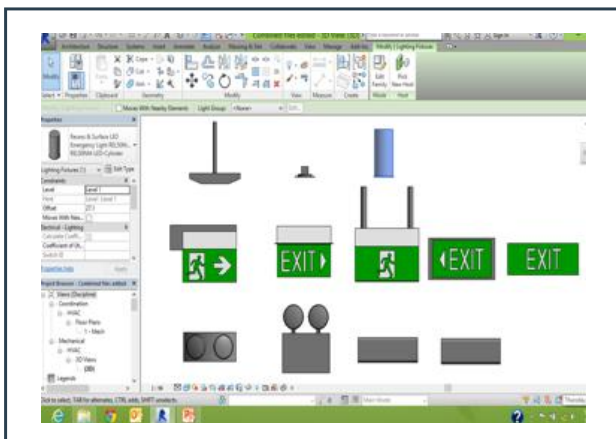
Combined Files Added - 3D View: {3D}

Architecture Structure Systems Insert Annotate Analyze Massing & Site Collaborate View Manage Add-Ins Modify | Lighting Fixtures

Modify

Select Properties Clipboard Geometry Modify View Measure Create Mode Host

Edit Family

Pick New Host

Moves With Nearby Elements Light Group: <None>

Properties

Recess & Surface LED Emergency Light RELS006... RELS004H LED-Cylinder

Lighting Fixtures (1) Edit Type

Constraints

Level Level 1

Host Level : Level 1

Offset 27.1

Moves With Nea...

Electrical - Lighting

Calculate Coeffi...

Coefficient of Uti...

Switch ID

Properties help Apply

Project Browser - Combined Files added

Views (Discipline)

Coordination

HVAC

Floor Plans

1 - Mech

Mechanical

HVAC

3D Views

{3D}

Legends

EXIT

EXIT

EXIT

EXIT

Click to select, TAB for alternates, CTRL adds, SHIFT unselects.

Main Model